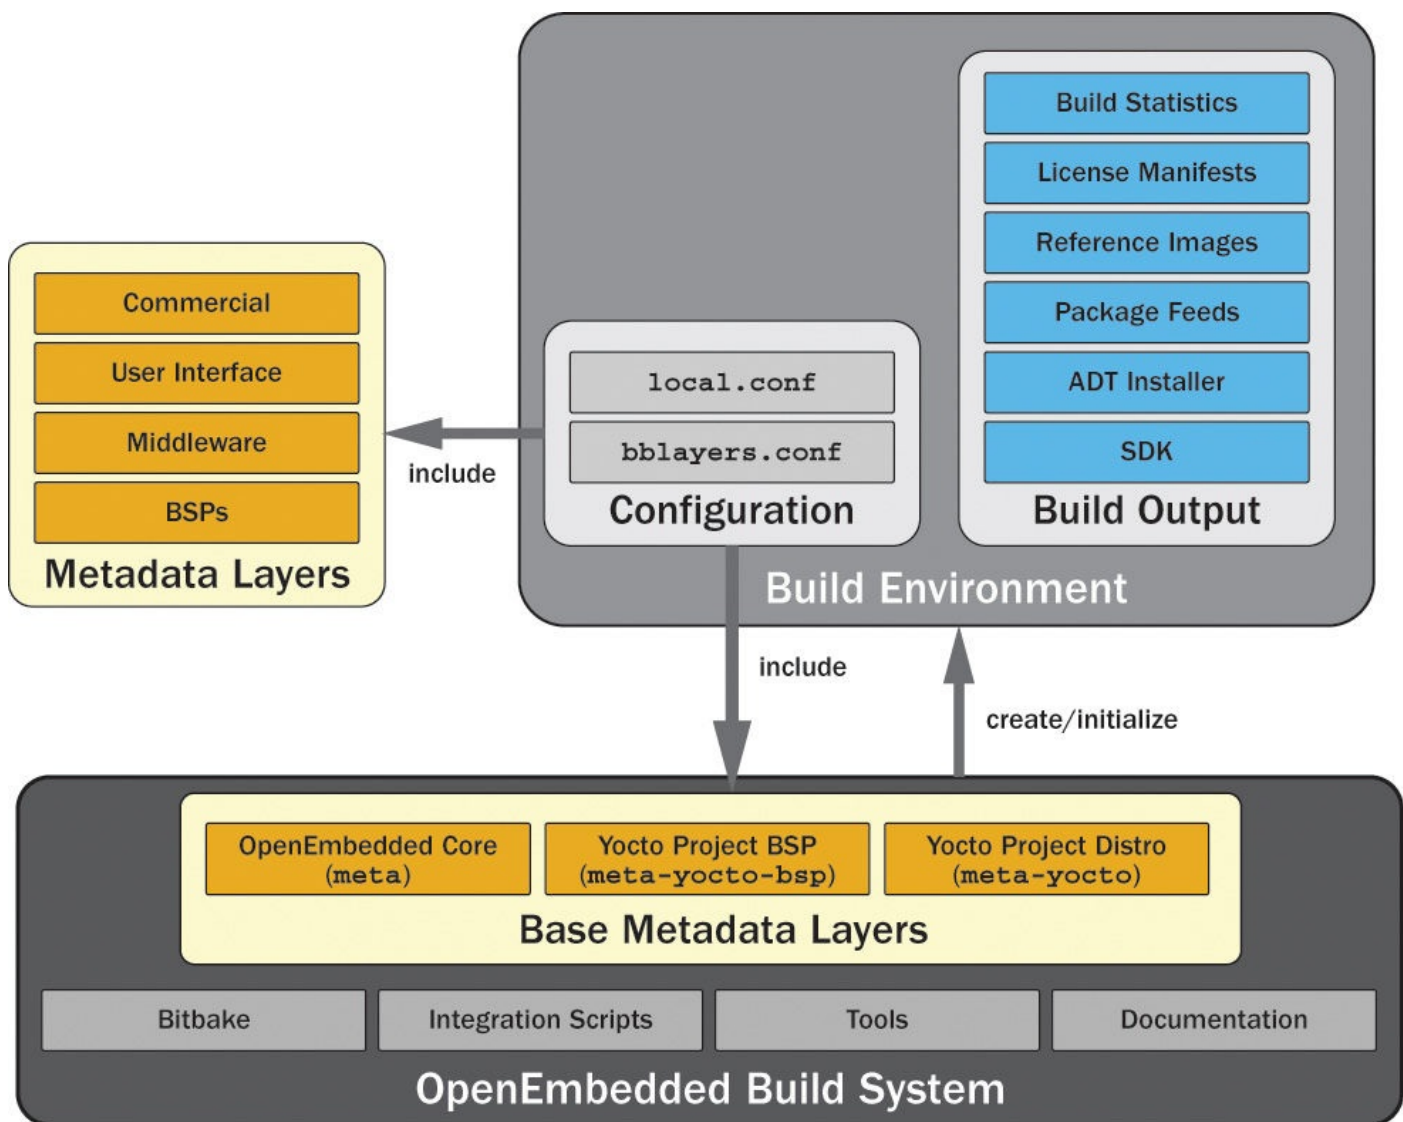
Commercial
User Interface
Middleware
BSPs
Metadata Layers

include

local.conf
bblayers.conf
Configuration

Build Statistics
License Manifests
Reference Images
Package Feeds
ADT Installer
SDK
Build Output

Build Environment

include

create/initialize

OpenEmbedded Core (meta)
Yocto Project BSP (meta-yocto-bsp)
Yocto Project Distro (meta-yocto)
Base Metadata Layers

Bitbake
Integration Scripts
Tools
Documentation

OpenEmbedded Build System